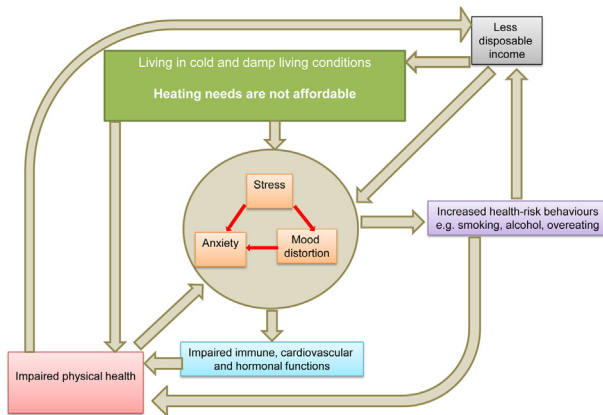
Less disposable income

Living in cold and damp living conditions

Heating needs are not affordable

Stress

Anxiety

Mood distortion

Increased health-risk behaviours e.g. smoking, alcohol, overeating

Impaired immune, cardiovascular and hormonal functions

Impaired physical health